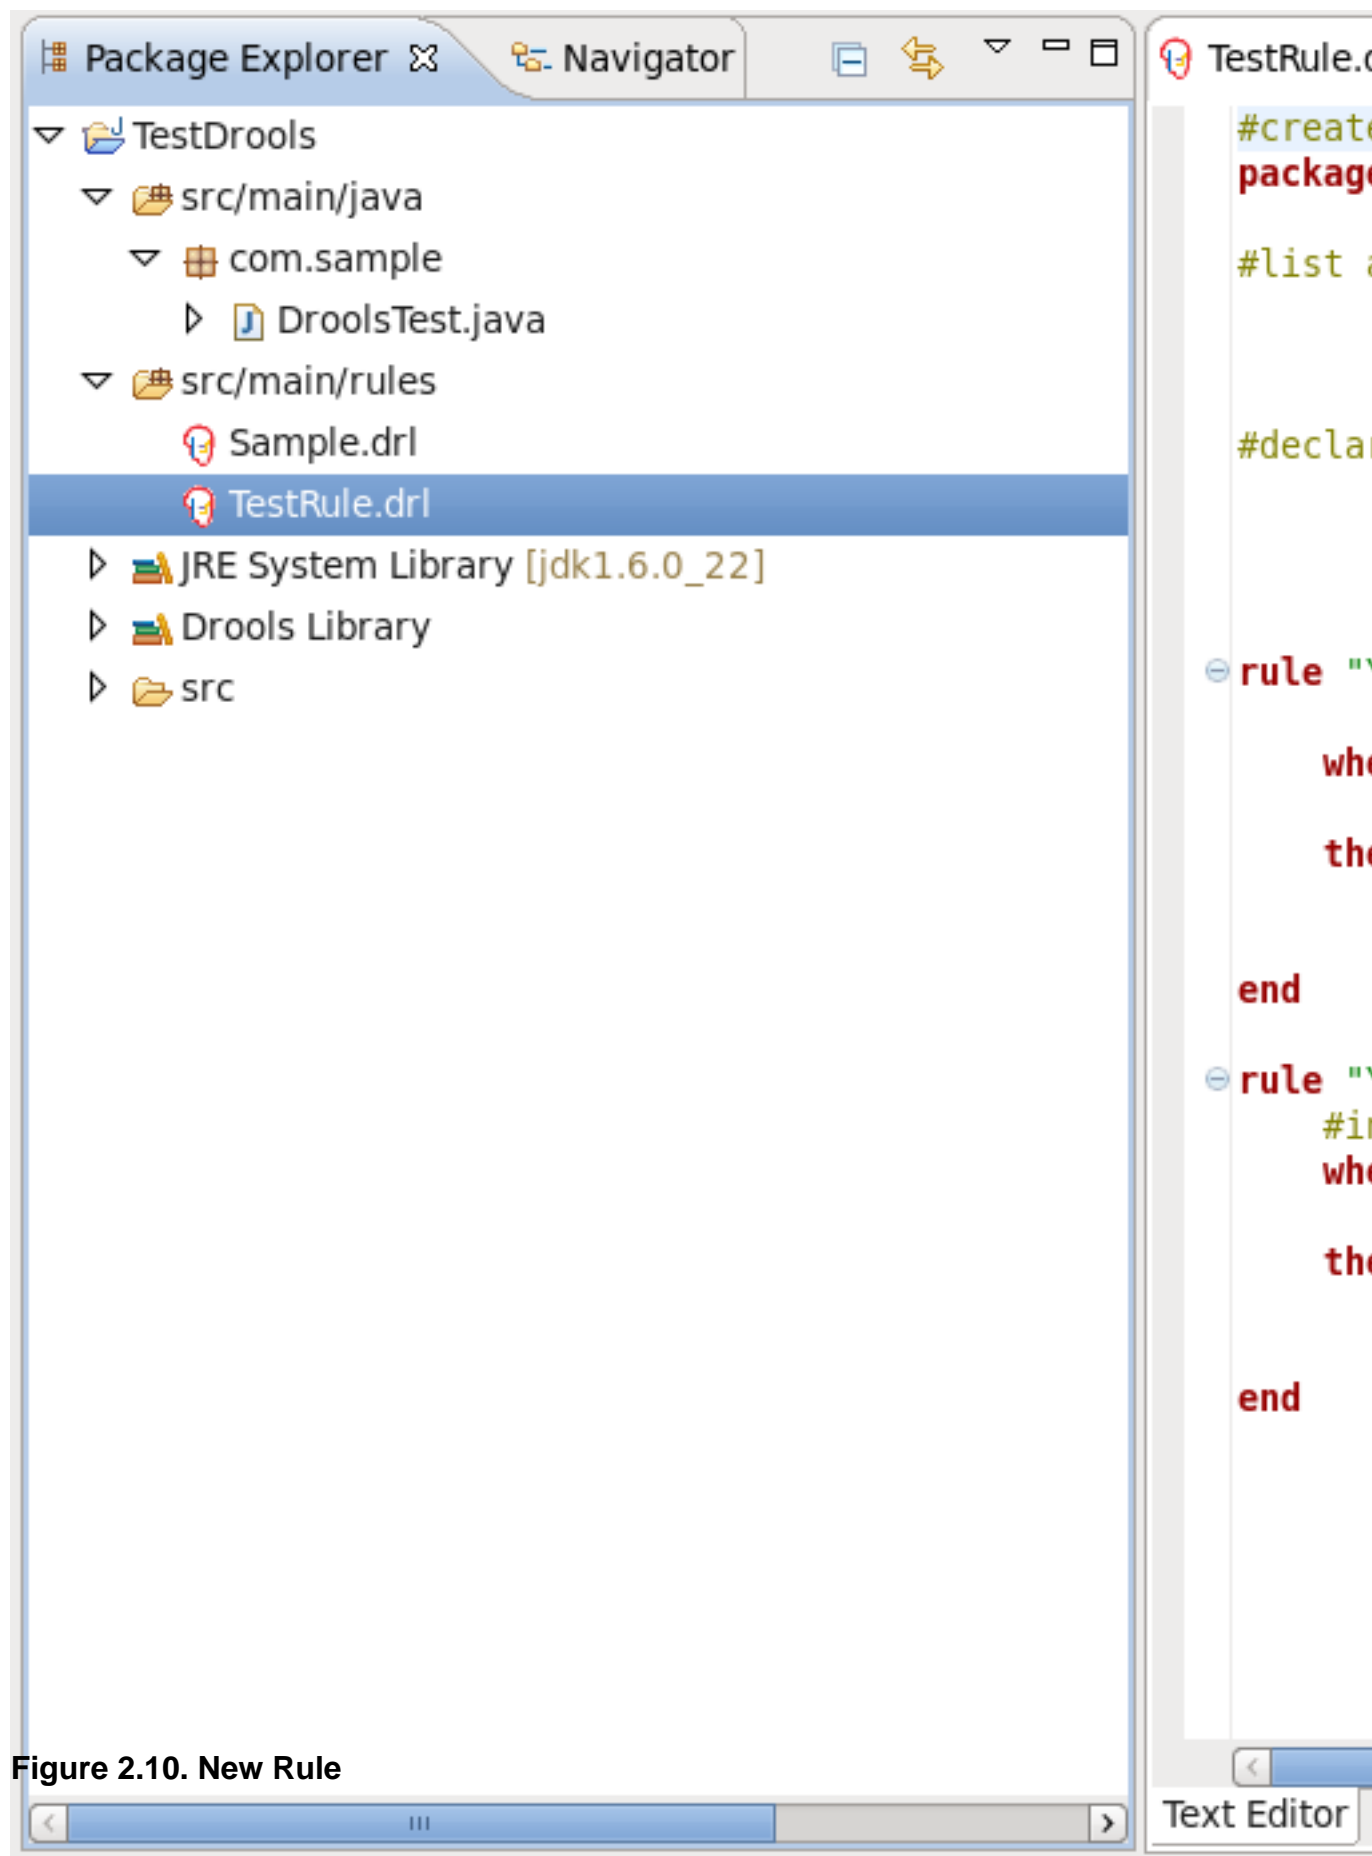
Package Explorer ☒ Navigator

TestDrools
src/main/java
com.sample
DroolsTest.java
src/main/rules
Sample.drl
TestRule.drl
JRE System Library [jdk1.6.0_22]
Drools Library
src

TestRule.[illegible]

#create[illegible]
package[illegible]

#list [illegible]

#decla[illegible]

rule "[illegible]
whe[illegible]
the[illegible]
end

rule "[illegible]
#i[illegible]
whe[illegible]
the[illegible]
end

Text Editor

Figure 2.10. New Rule